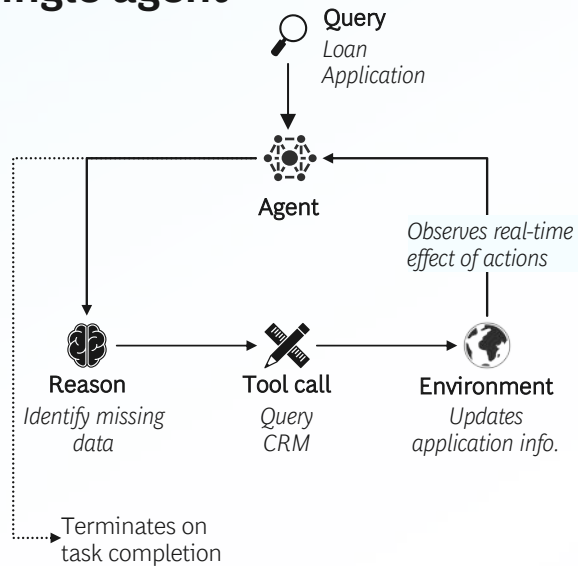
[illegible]ngle agent

Query
Loan Application

Agent

Observes real-time effect of actions

Reason
Identify missing data

Tool call
Query CRM

Environment
Updates application info.

Terminates on task completion